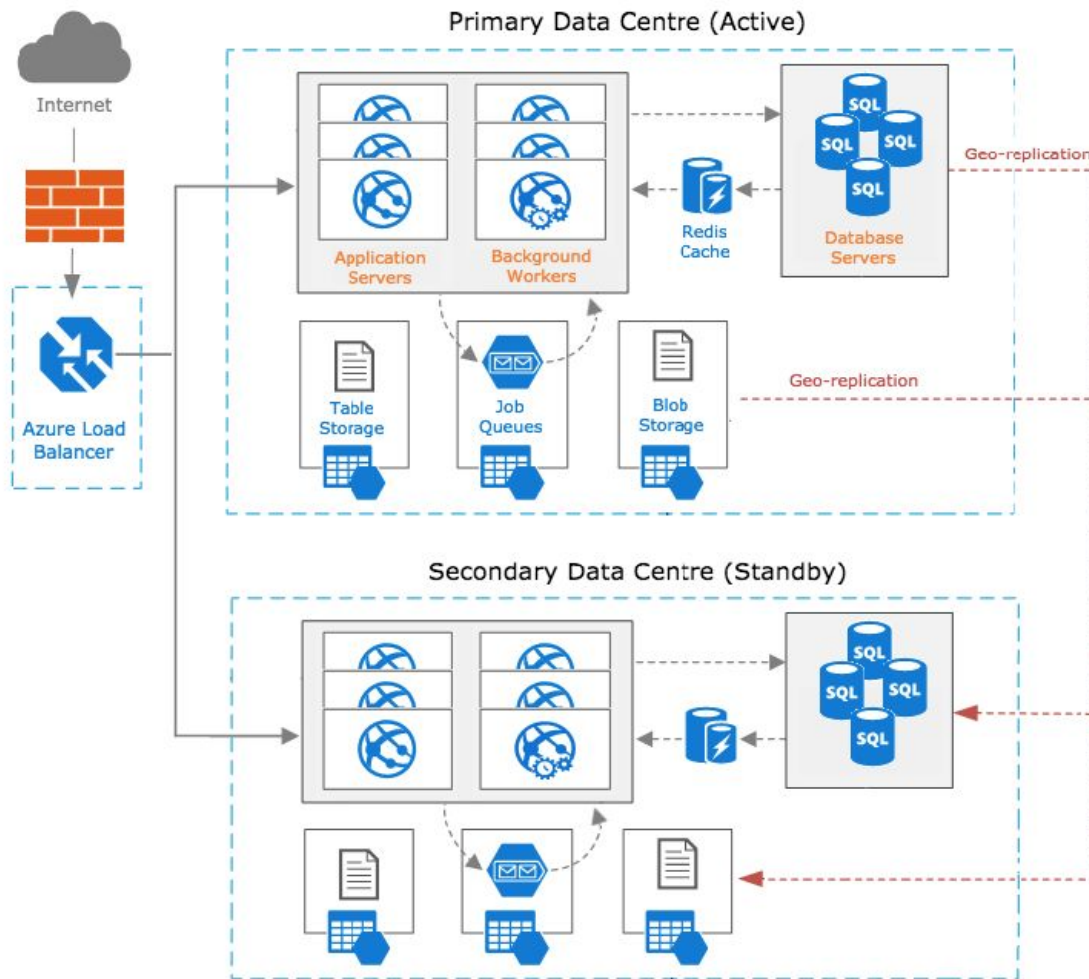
Internet

Azure Load Balancer

Primary Data Centre (Active)

SQL
SQL
SQL
SQL

Geo-replication

Application Servers

Background Workers

Redis Cache

Database Servers

Table Storage

Job Queues

Blob Storage

Geo-replication

Secondary Data Centre (Standby)

SQL
SQL
SQL
SQL